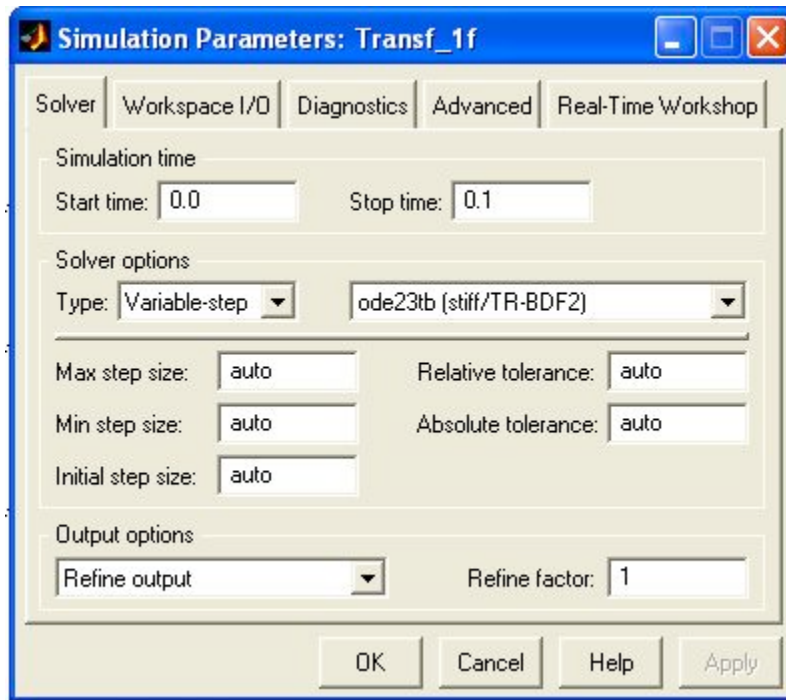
Simulation Parameters: Transf_1f

Solver | Workspace I/O | Diagnostics | Advanced | Real-Time Workshop

Simulation time
Start time: 0.0
Stop time: 0.1

Solver options
Type: Variable-step
ode23tb (stiff/TR-BDF2)

Max step size: auto
Relative tolerance: auto
Min step size: auto
Absolute tolerance: auto
Initial step size: auto

Output options
Refine output
Refine factor: 1

OK Cancel Help Apply